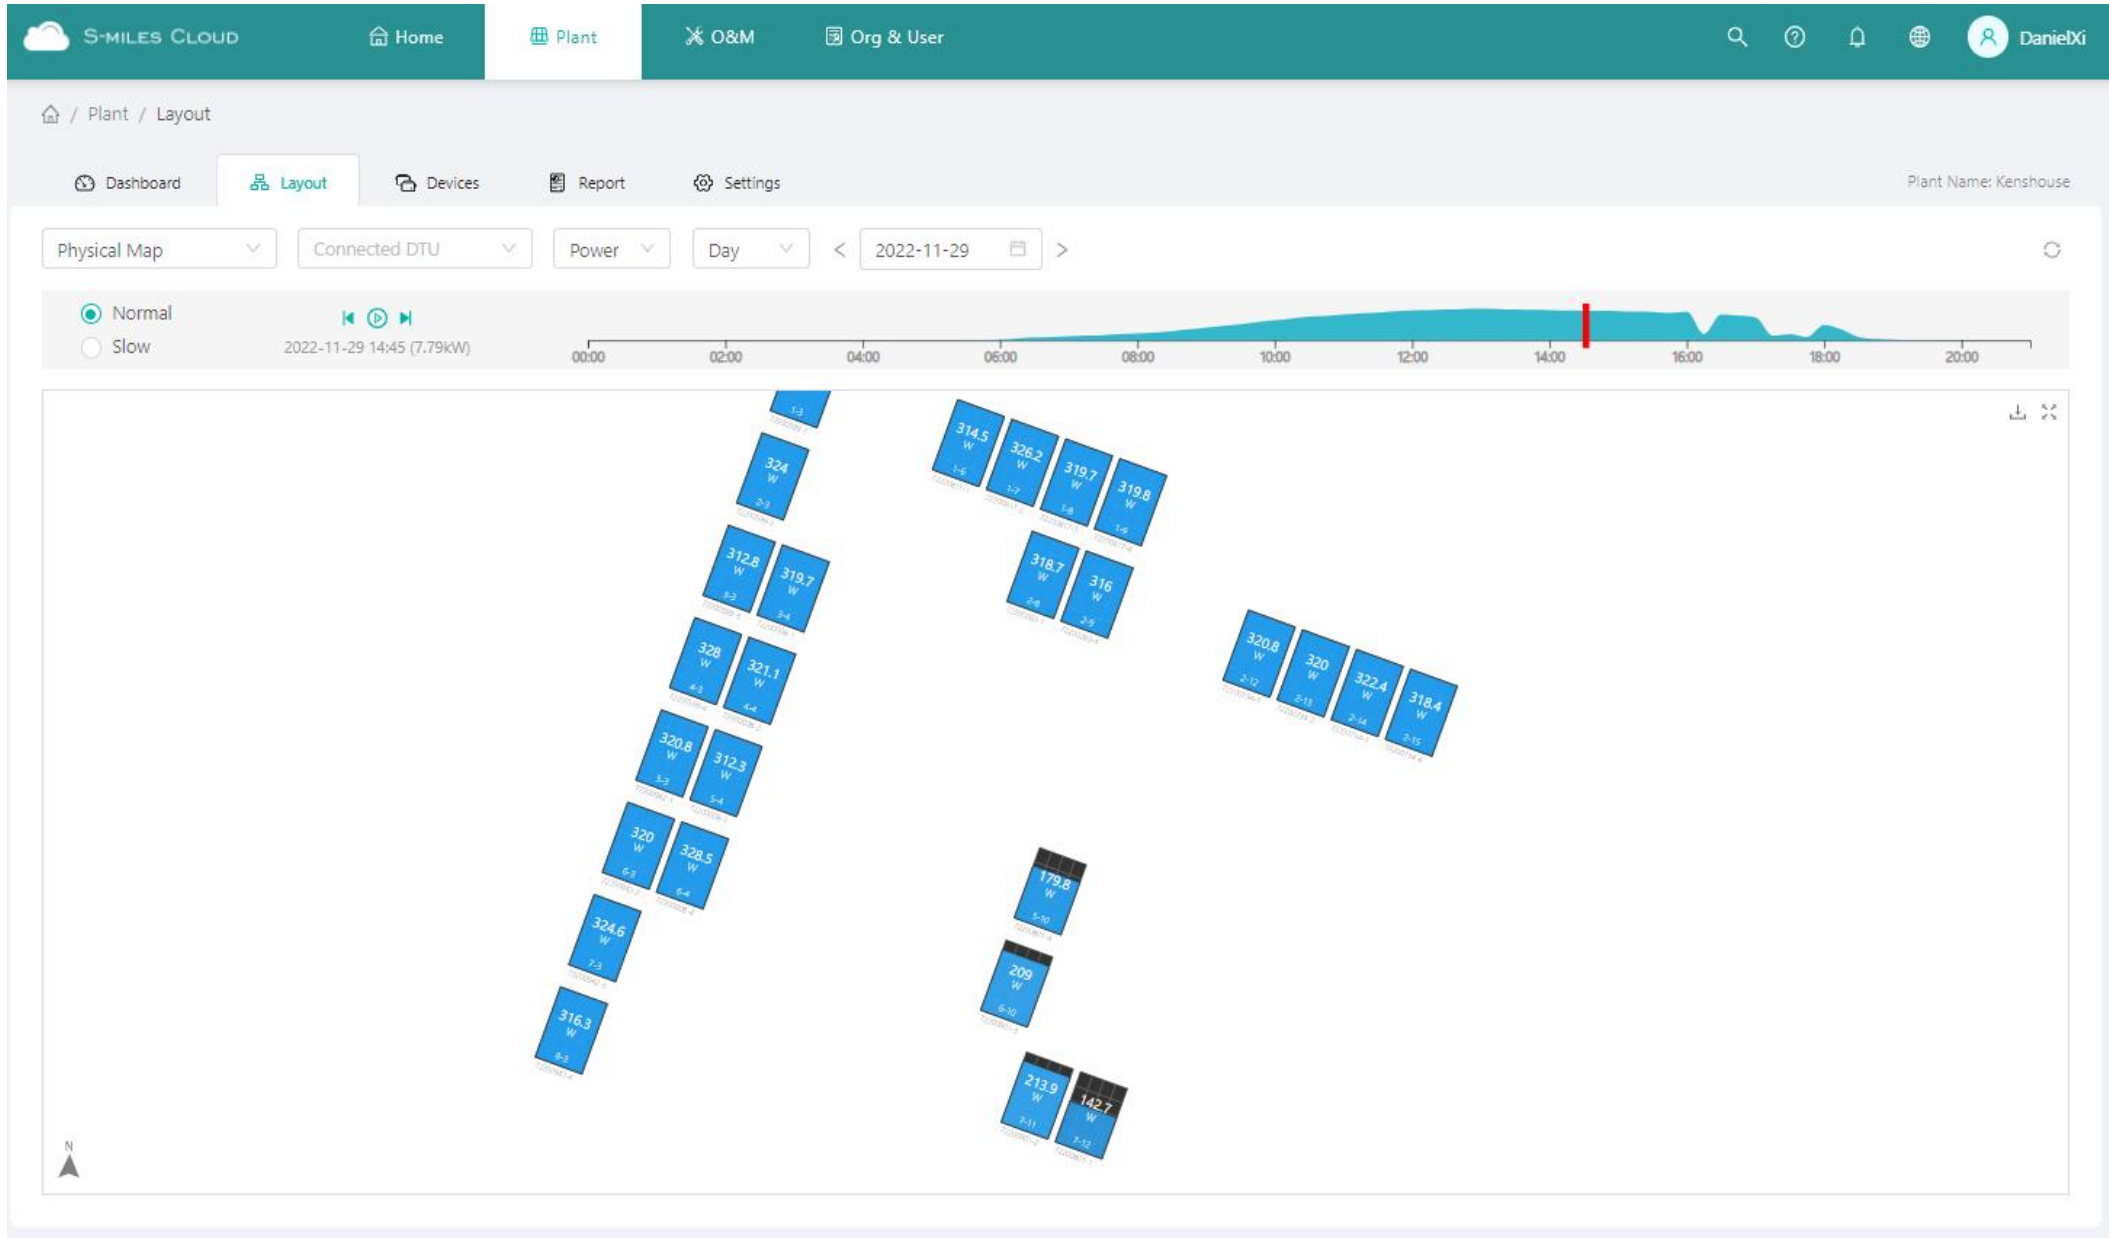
S-MILES CLOUD Home Plant O&M Org & User DanielXi

/ Plant / Layout

Dashboard Layout Devices Report Settings

Plant Name: Kenshouse

Physical Map | Connected DTU | Power | Day | < 2022-11-29 >

Normal
Slow

2022-11-29 14:45 (7.79kW)

00:00 02:00 04:00 06:00 08:00 10:00 12:00 14:00 16:00 18:00 20:00

1-3

324 W 2-3

312.8 W 3-3

319.7 W 3-4

328 W 4-3

321.1 W 4-4

320.8 W 5-3

312.3 W 5-4

320 W 6-3

328.5 W 6-4

324.6 W 7-3

316.3 W 8-3

314.5 W 1-6

326.2 W 1-7

319.7 W 1-8

319.8 W 1-9

318.7 W 2-8

316 W 2-9

320.8 W 2-12

320 W 2-13

322.4 W 2-14

318.4 W 2-15

179.8 W 5-10

209 W 6-10

213.9 W 7-11

142.7 W 7-12

N